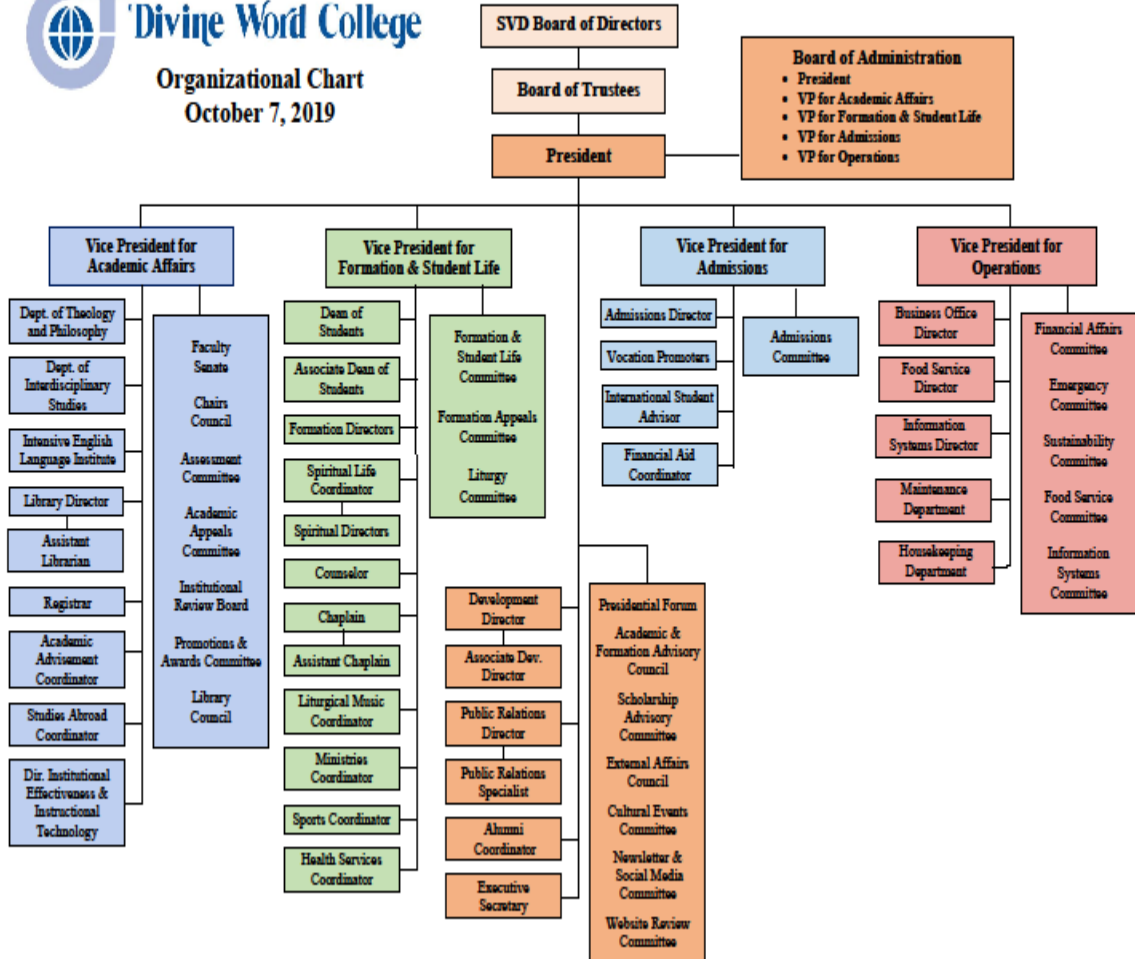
Divine Word College

Organizational Chart
October 7, 2019

SVD Board of Directors

Board of Trustees

President

Board of Administration
• President
• VP for Academic Affairs
• VP for Formation & Student Life
• VP for Admissions
• VP for Operations

Vice President for Academic Affairs

Dept. of Theology and Philosophy

Dept. of Interdisciplinary Studies

Intensive English Language Institute

Library Director

Assistant Librarian

Registrar

Academic Advisement Coordinator

Studies Abroad Coordinator

Dir. Institutional Effectiveness & Instructional Technology

Faculty Senate

Chairs Council

Assessment Committee

Academic Appeals Committee

Institutional Review Board

Promotions & Awards Committee

Library Council

Vice President for Formation & Student Life

Dean of Students

Associate Dean of Students

Formation Directors

Spiritual Life Coordinator

Spiritual Directors

Counselor

Chaplain

Assistant Chaplain

Liturgical Music Coordinator

Ministries Coordinator

Sports Coordinator

Health Services Coordinator

Formation & Student Life Committee

Formation Appeals Committee

Liturgy Committee

Vice President for Admissions

Admissions Director

Vocation Promoters

International Student Advisor

Financial Aid Coordinator

Admissions Committee

Vice President for Operations

Business Office Director

Food Service Director

Information Systems Director

Maintenance Department

Housekeeping Department

Financial Affairs Committee

Emergency Committee

Sustainability Committee

Food Service Committee

Information Systems Committee

Development Director

Associate Dev. Director

Public Relations Director

Public Relations Specialist

Alumni Coordinator

Executive Secretary

Presidential Forum

Academic & Formation Advisory Council

Scholarship Advisory Committee

External Affairs Council

Cultural Events Committee

Newsletter & Social Media Committee

Website Review Committee